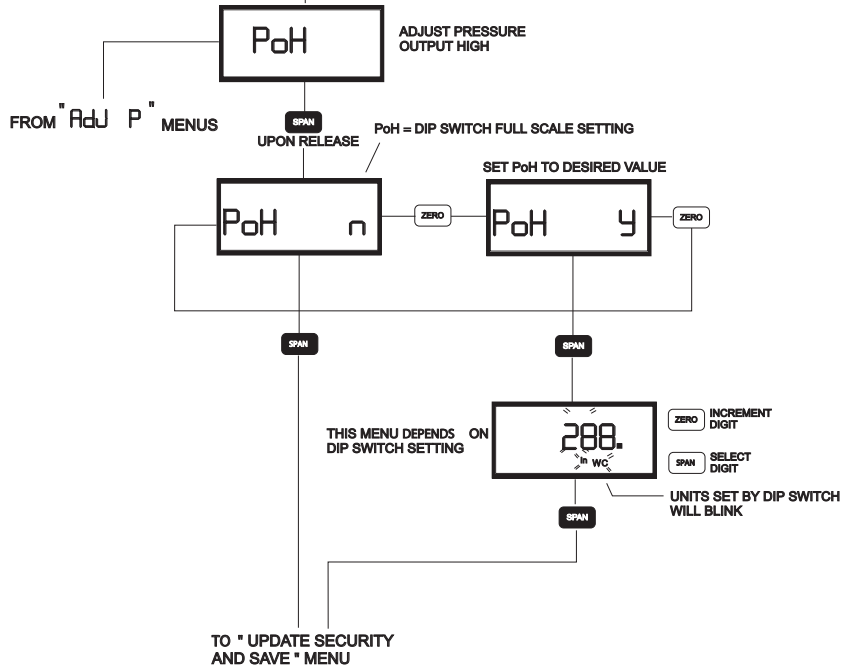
PoH

ADJUST PRESSURE OUTPUT HIGH

FROM " AdJ P " MENUS

SPAN

UPON RELEASE

PoH = DIP SWITCH FULL SCALE SETTING

SET PoH TO DESIRED VALUE

PoH n

ZERO

PoH y

ZERO

SPAN

SPAN

THIS MENU DEPENDS ON DIP SWITCH SETTING

288.

in WC

ZERO INCREMENT DIGIT

SPAN SELECT DIGIT

UNITS SET BY DIP SWITCH WILL BLINK

SPAN

TO " UPDATE SECURITY AND SAVE " MENU